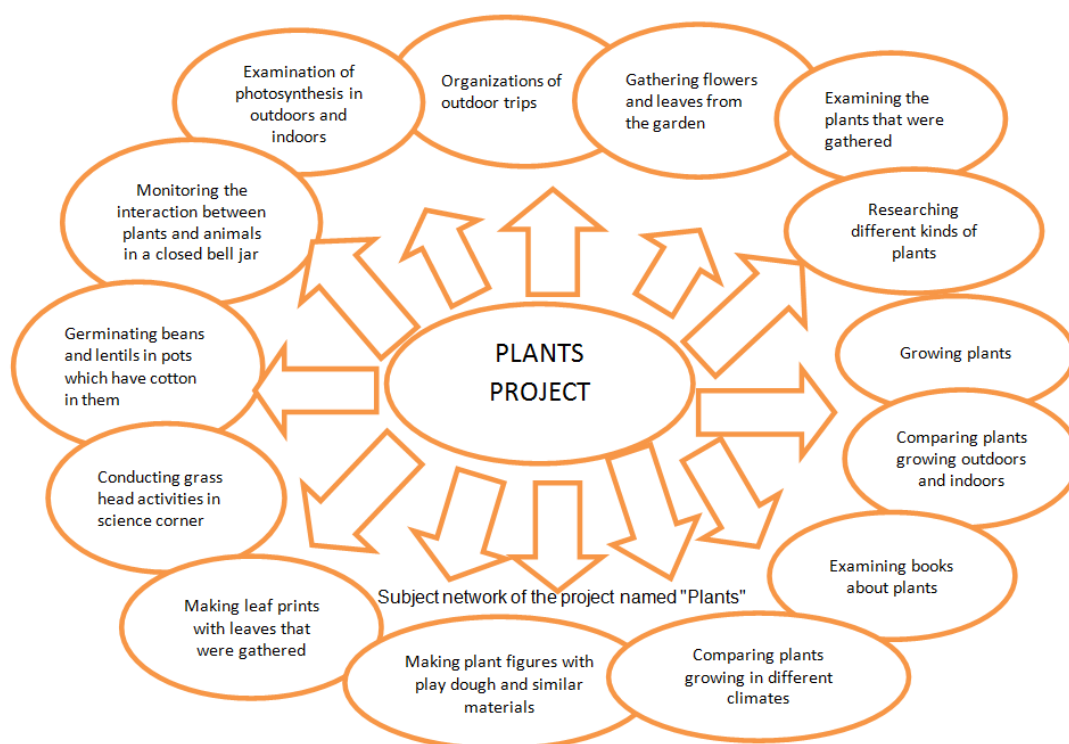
PLANTS PROJECT

Examination of photosynthesis in outdoors and indoors

Organizations of outdoor trips

Gathering flowers and leaves from the garden

Examining the plants that were gathered

Researching different kinds of plants

Growing plants

Comparing plants growing outdoors and indoors

Examining books about plants

Comparing plants growing in different climates

Making plant figures with play dough and similar materials

Making leaf prints with leaves that were gathered

Conducting grass head activities in science corner

Germinating beans and lentils in pots which have cotton in them

Monitoring the interaction between plants and animals in a closed bell jar

Subject network of the project named "Plants"